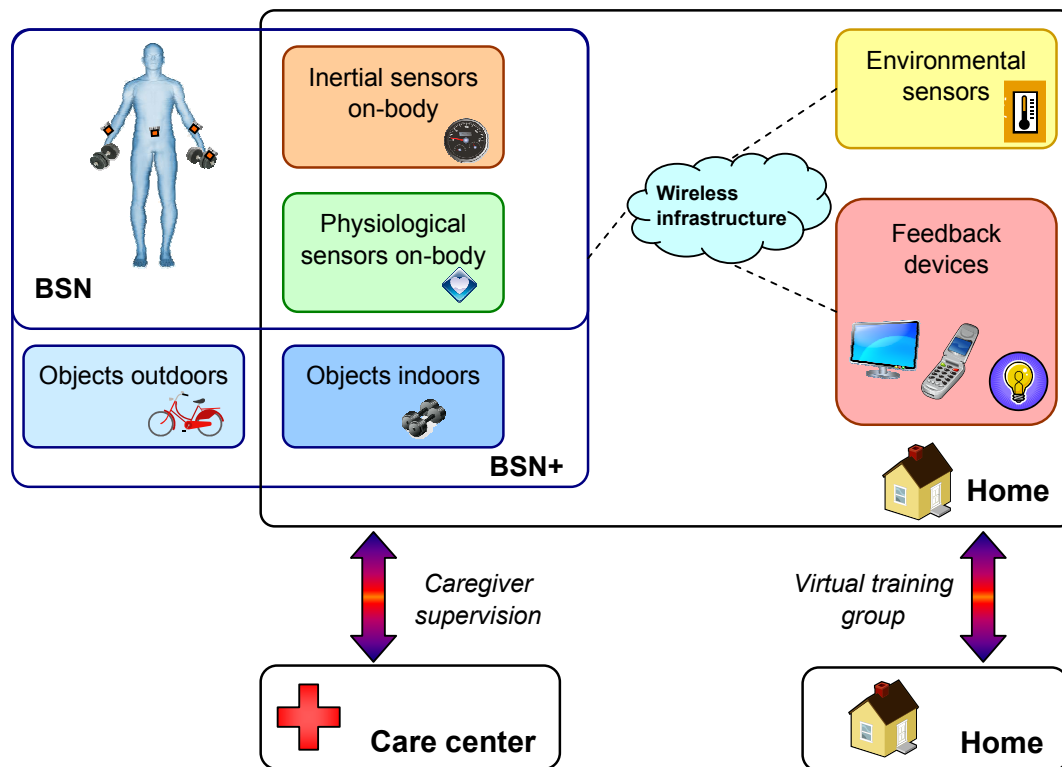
Inertial sensors on-body

Physiological sensors on-body

BSN

Objects outdoors

Objects indoors

BSN+

Environmental sensors

Wireless infrastructure

Feedback devices

Home

Caregiver supervision

Virtual training group

Care center

Home